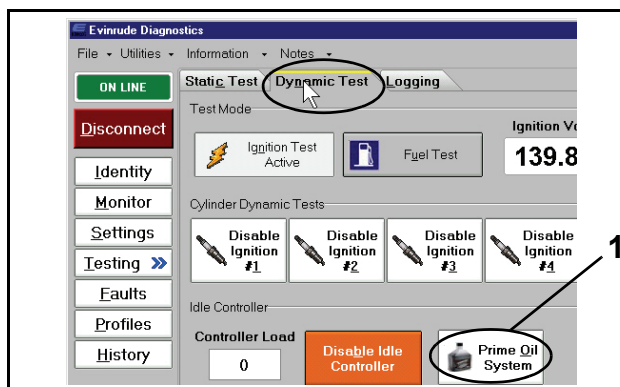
Evinrude Diagnostics

File • Utilities • Information • Notes •

ON LINE

Disconnect

Identity

Monitor

Settings

Testing »

Faults

Profiles

History

Static Test | Dynamic Test | Logging

Test Mode

Ignition Test Active

Fuel Test

Ignition Vo

139.8

Cylinder Dynamic Tests

Disable Ignition #1

Disable Ignition #2

Disable Ignition #3

Disable Ignition #4

Idle Controller

Controller Load

0

Disable Idle Controller

Prime Oil System

1